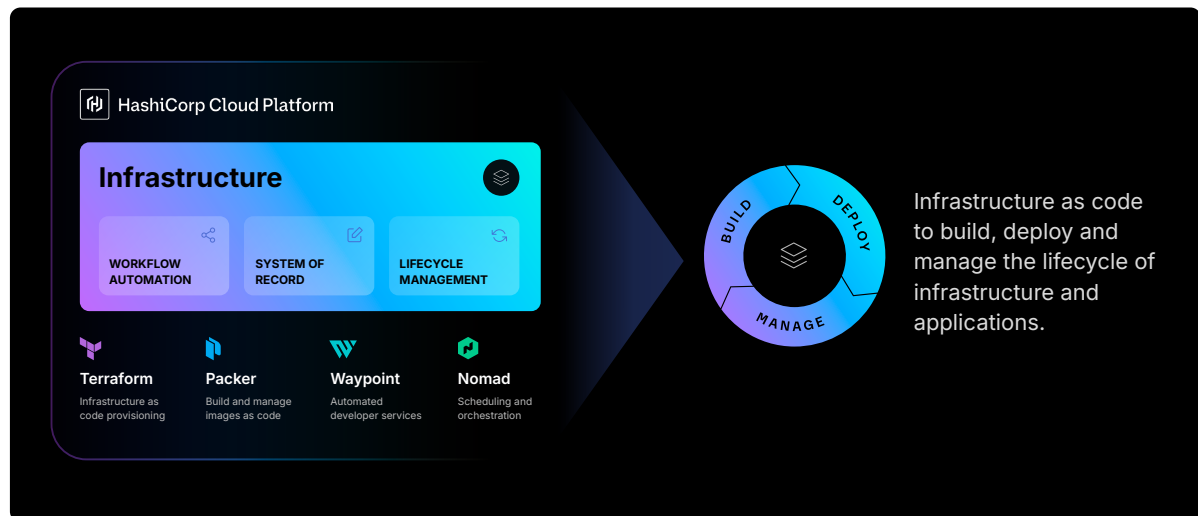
HashiCorp Cloud Platform

Infrastructure

WORKFLOW AUTOMATION

SYSTEM OF RECORD

LIFECYCLE MANAGEMENT

Terraform
Infrastructure as code provisioning

Packer
Build and manage images as code

Waypoint
Automated developer services

Nomad
Scheduling and orchestration

BUILD

DEPLOY

MANAGE

Infrastructure as code to build, deploy and manage the lifecycle of infrastructure and applications.